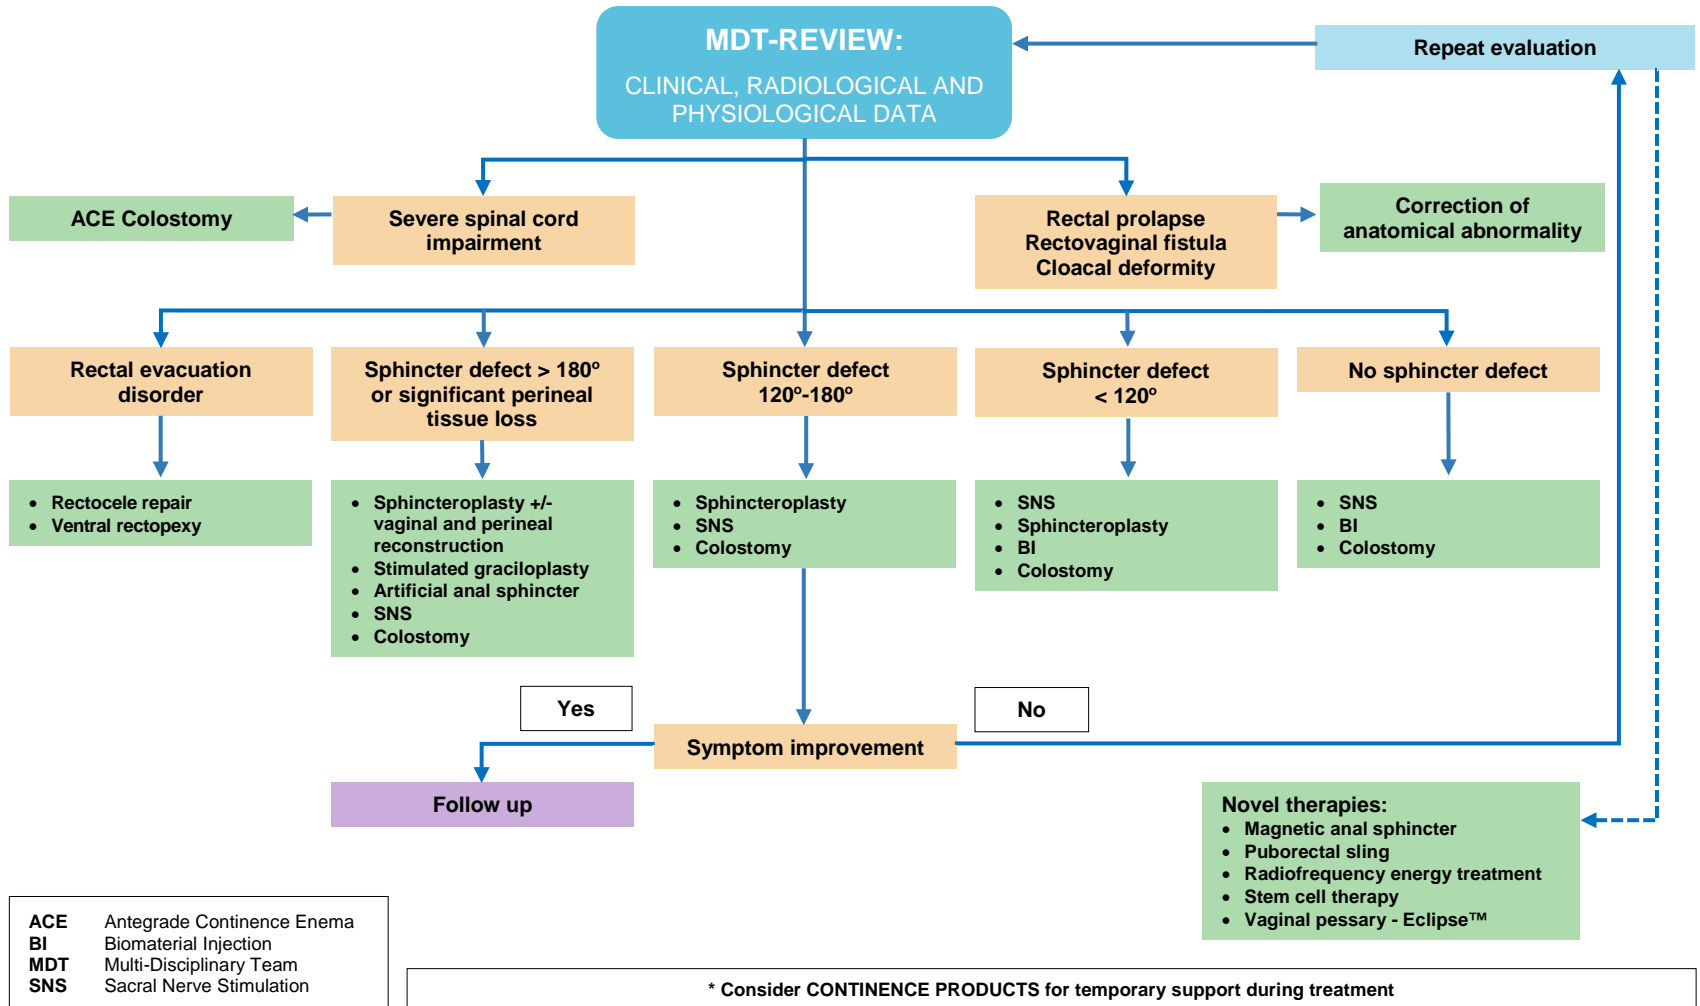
MDT-REVIEW:
CLINICAL, RADIOLOGICAL AND PHYSIOLOGICAL DATA

Repeat evaluation

ACE Colostomy

Severe spinal cord impairment

Rectal prolapse
Rectovaginal fistula
Cloacal deformity

Correction of anatomical abnormality

Rectal evacuation disorder

Sphincter defect > 180º or significant perineal tissue loss

Sphincter defect 120º-180º

Sphincter defect < 120º

No sphincter defect

- Rectocele repair
- Ventral rectopexy

- Sphincteroplasty +/- vaginal and perineal reconstruction
- Stimulated graciloplasty
- Artificial anal sphincter
- SNS
- Colostomy

- Sphincteroplasty
- SNS
- Colostomy

- SNS
- Sphincteroplasty
- BI
- Colostomy

- SNS
- BI
- Colostomy

Yes

No

Symptom improvement

Follow up

Novel therapies:
- Magnetic anal sphincter
- Puborectal sling
- Radiofrequency energy treatment
- Stem cell therapy
- Vaginal pessary - Eclipse™

| ACE | Antegrade Continence Enema |
|---|---|
| BI | Biomaterial Injection |
| MDT | Multi-Disciplinary Team |
| SNS | Sacral Nerve Stimulation |

* Consider CONTINENCE PRODUCTS for temporary support during treatment